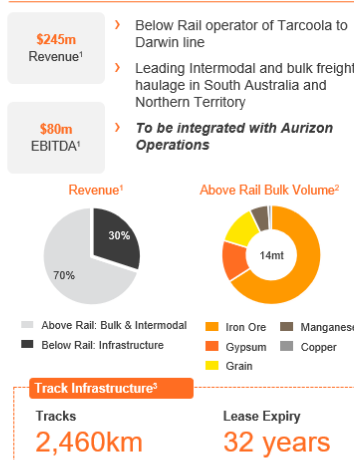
$245m
Revenue$^1$

$80m
EBITDA$^1$

Below Rail operator of Tarcoola to Darwin line

Leading Intermodal and bulk freight haulage in South Australia and Northern Territory

*To be integrated with Aurizon Operations*

Revenue$^1$

30%

70%

Above Rail: Bulk & Intermodal

Below Rail: Infrastructure

Above Rail Bulk Volume$^2$

14mt

Iron Ore

Gypsum

Grain

Manganese

Copper

Track Infrastructure$^3$

Tracks
2,460km

Lease Expiry
32 years